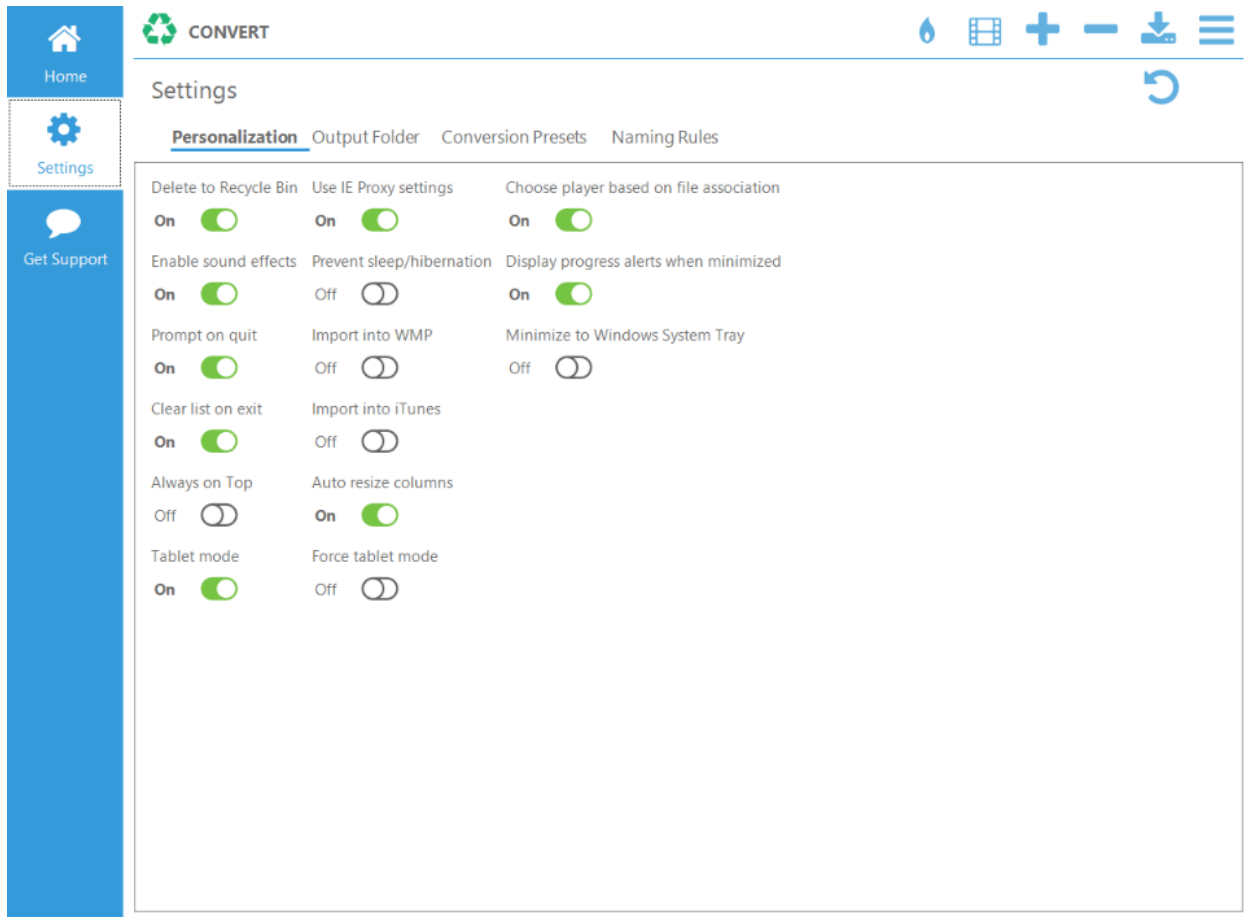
Home

Settings

Get Support

CONVERT

Settings

Personalization Output Folder Conversion Presets Naming Rules

Delete to Recycle Bin
On

Use IE Proxy settings
On

Choose player based on file association
On

Enable sound effects
On

Prevent sleep/hibernation
Off

Display progress alerts when minimized
On

Prompt on quit
On

Import into WMP
Off

Minimize to Windows System Tray
Off

Clear list on exit
On

Import into iTunes
Off

Always on Top
Off

Auto resize columns
On

Tablet mode
On

Force tablet mode
Off